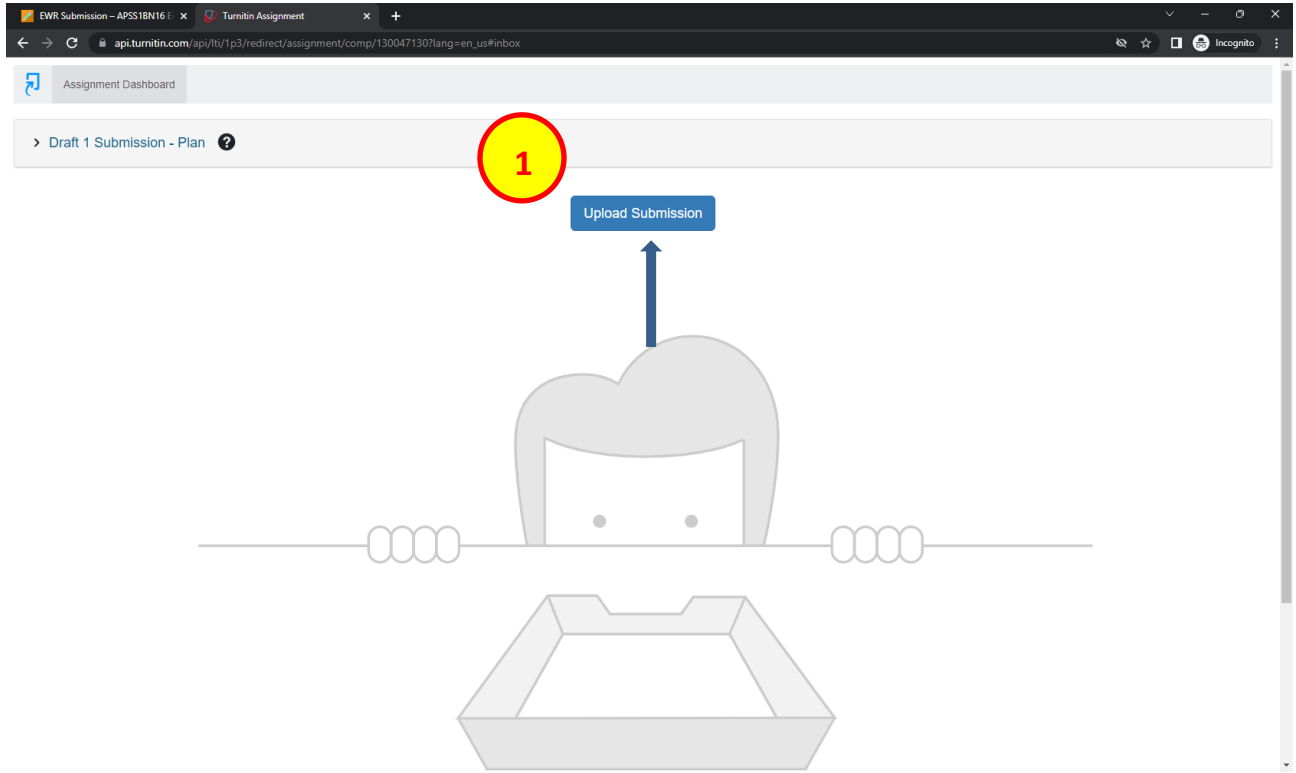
EWR Submission – APSS1BN16 E ×
Turnitin Assignment ×
+

api.turnitin.com/api/lti/1p3/redirect/assignment/comp/130047130?lang=en_us#inbox

Incognito

Assignment Dashboard

> Draft 1 Submission - Plan ?

1

Upload Submission